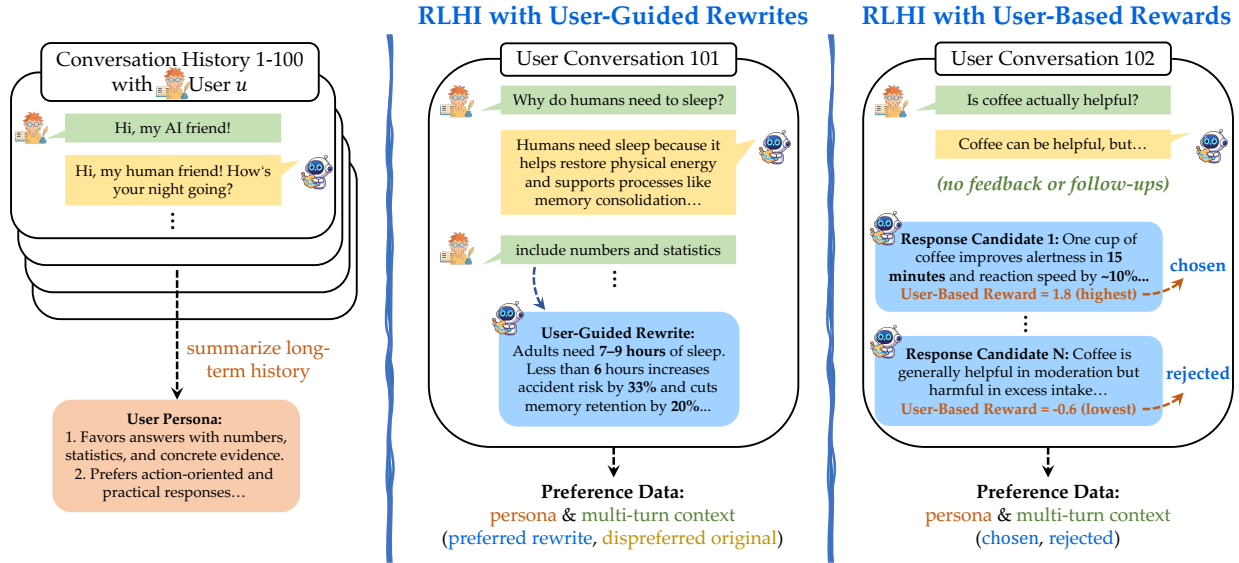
Conversation History 1-100 with User $u$

Hi, my AI friend!

Hi, my human friend! How's your night going?

⋮

summarize long-term history

User Persona:
1. Favors answers with numbers, statistics, and concrete evidence.
2. Prefers action-oriented and practical responses…

RLHI with User-Guided Rewrites

User Conversation 101

Why do humans need to sleep?

Humans need sleep because it helps restore physical energy and supports processes like memory consolidation…

include numbers and statistics

⋮

User-Guided Rewrite:
Adults need 7–9 hours of sleep. Less than 6 hours increases accident risk by 33% and cuts memory retention by 20%...

Preference Data:
persona & multi-turn context
(preferred rewrite, dispreferred original)

RLHI with User-Based Rewards

User Conversation 102

Is coffee actually helpful?

Coffee can be helpful, but…

(no feedback or follow-ups)

Response Candidate 1: One cup of coffee improves alertness in 15 minutes and reaction speed by ~10%...
User-Based Reward = 1.8 (highest)

chosen

⋮

Response Candidate N: Coffee is generally helpful in moderation but harmful in excess intake…
User-Based Reward = -0.6 (lowest)

rejected

Preference Data:
persona & multi-turn context
(chosen, rejected)